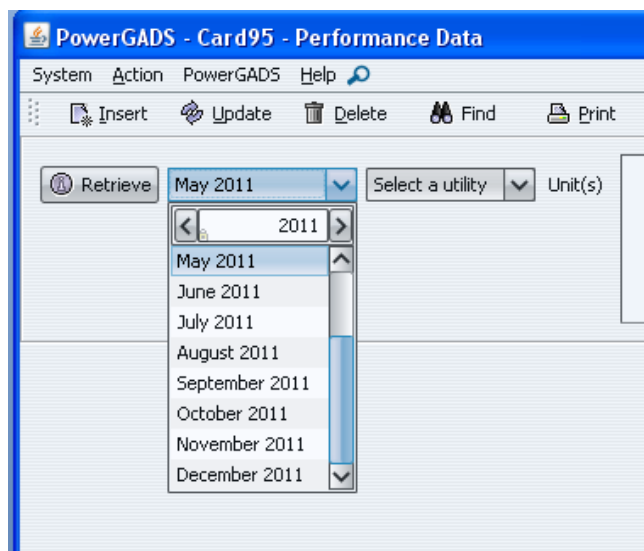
PowerGADS - Card95 - Performance Data

System Action PowerGADS Help

Insert Update Delete Find Print

Retrieve May 2011 Select a utility Unit(s)

2011

May 2011
June 2011
July 2011
August 2011
September 2011
October 2011
November 2011
December 2011